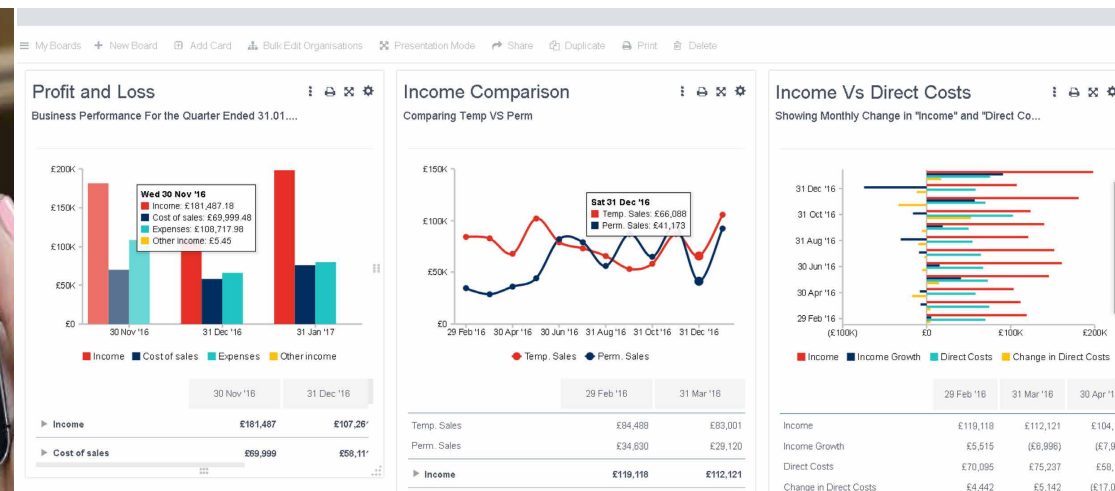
My Boards + New Board Add Card Bulk Edit Organisations Presentation Mode Share Duplicate Print Delete

Profit and Loss

Business Performance For the Quarter Ended 31.01....

£200K
£150K
£100K
£50K
£0

Wed 30 Nov '16
Income: £181,487.18
Cost of sales: £69,999.48
Expenses: £108,717.98
Other income: £5.45

30 Nov '16 31 Dec '16 31 Jan '17

Income Cost of sales Expenses Other income

| | 30 Nov '16 | 31 Dec '16 |
|---|---|---|
| Income | £181,487 | £107,2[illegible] |
| Cost of sales | £69,999 | £58,1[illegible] |

Income Comparison

Comparing Temp VS Perm

£150K
£100K
£50K
£0

Sat 31 Dec '16
Temp. Sales: £66,088
Perm. Sales: £41,173

29 Feb '16 30 Apr '16 30 Jun '16 31 Aug '16 31 Oct '16 31 Dec '16

Temp. Sales Perm. Sales

| | 29 Feb '16 | 31 Mar '16 |
|---|---|---|
| Temp. Sales | £84,488 | £83,001 |
| Perm. Sales | £34,630 | £29,120 |
| Income | £119,118 | £112,121 |

Income Vs Direct Costs

Showing Monthly Change in "Income" and "Direct Co...

31 Dec '16
31 Oct '16
31 Aug '16
30 Jun '16
30 Apr '16
29 Feb '16

(£100K) £0 £100K £200K

Income Income Growth Direct Costs Change in Direct Costs

| | 29 Feb '16 | 31 Mar '16 | 30 Apr '1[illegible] |
|---|---|---|---|
| Income | £119,118 | £112,121 | £104,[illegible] |
| Income Growth | £5,515 | (£6,996) | (£7,9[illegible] |
| Direct Costs | £70,095 | £75,237 | £58,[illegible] |
| Change in Direct Costs | £4,442 | £5,142 | £17,0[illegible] |